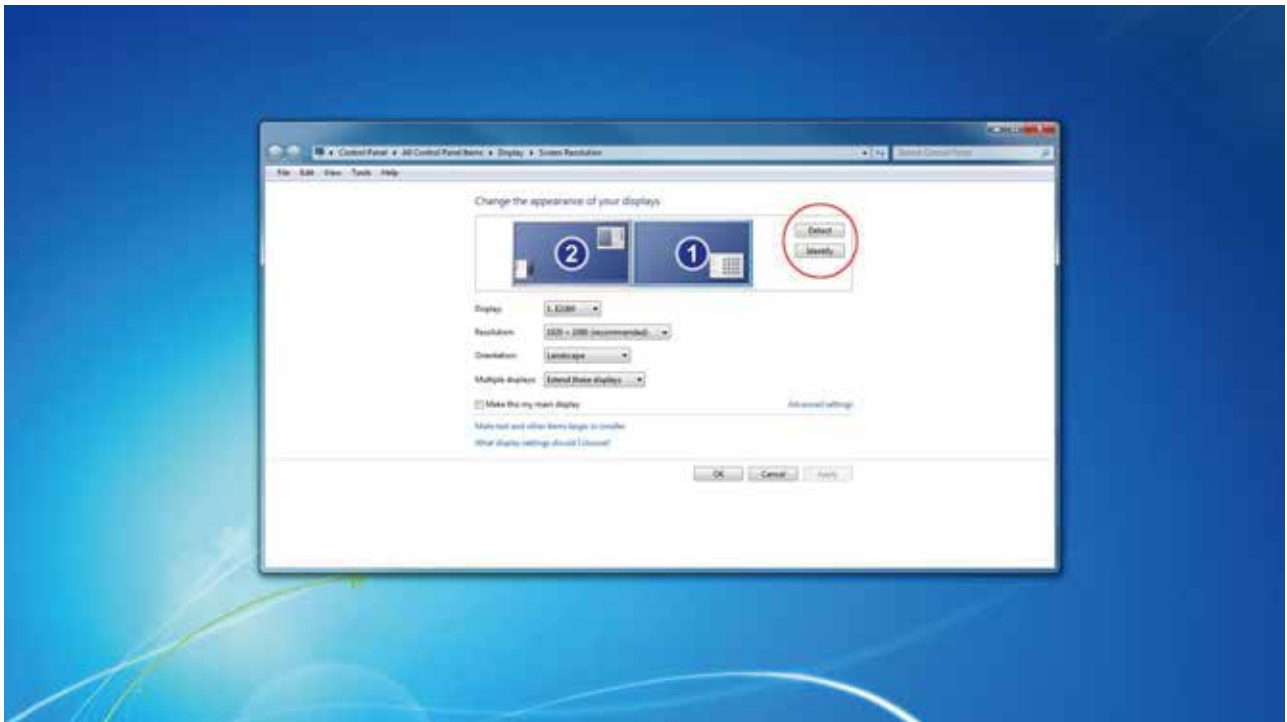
Control Panel ▸ All Control Panel Items ▸ Display ▸ Screen Resolution

Search Control Panel

File Edit View Tools Help

Change the appearance of your displays

Detect

Identify

2

1

Display: 1. E2200

Resolution: 1920 × 1080 (recommended)

Orientation: Landscape

Multiple displays: Extend these displays

Make this my main display

Advanced settings

Make text and other items larger or smaller

What display settings should I choose?

OK Cancel Apply